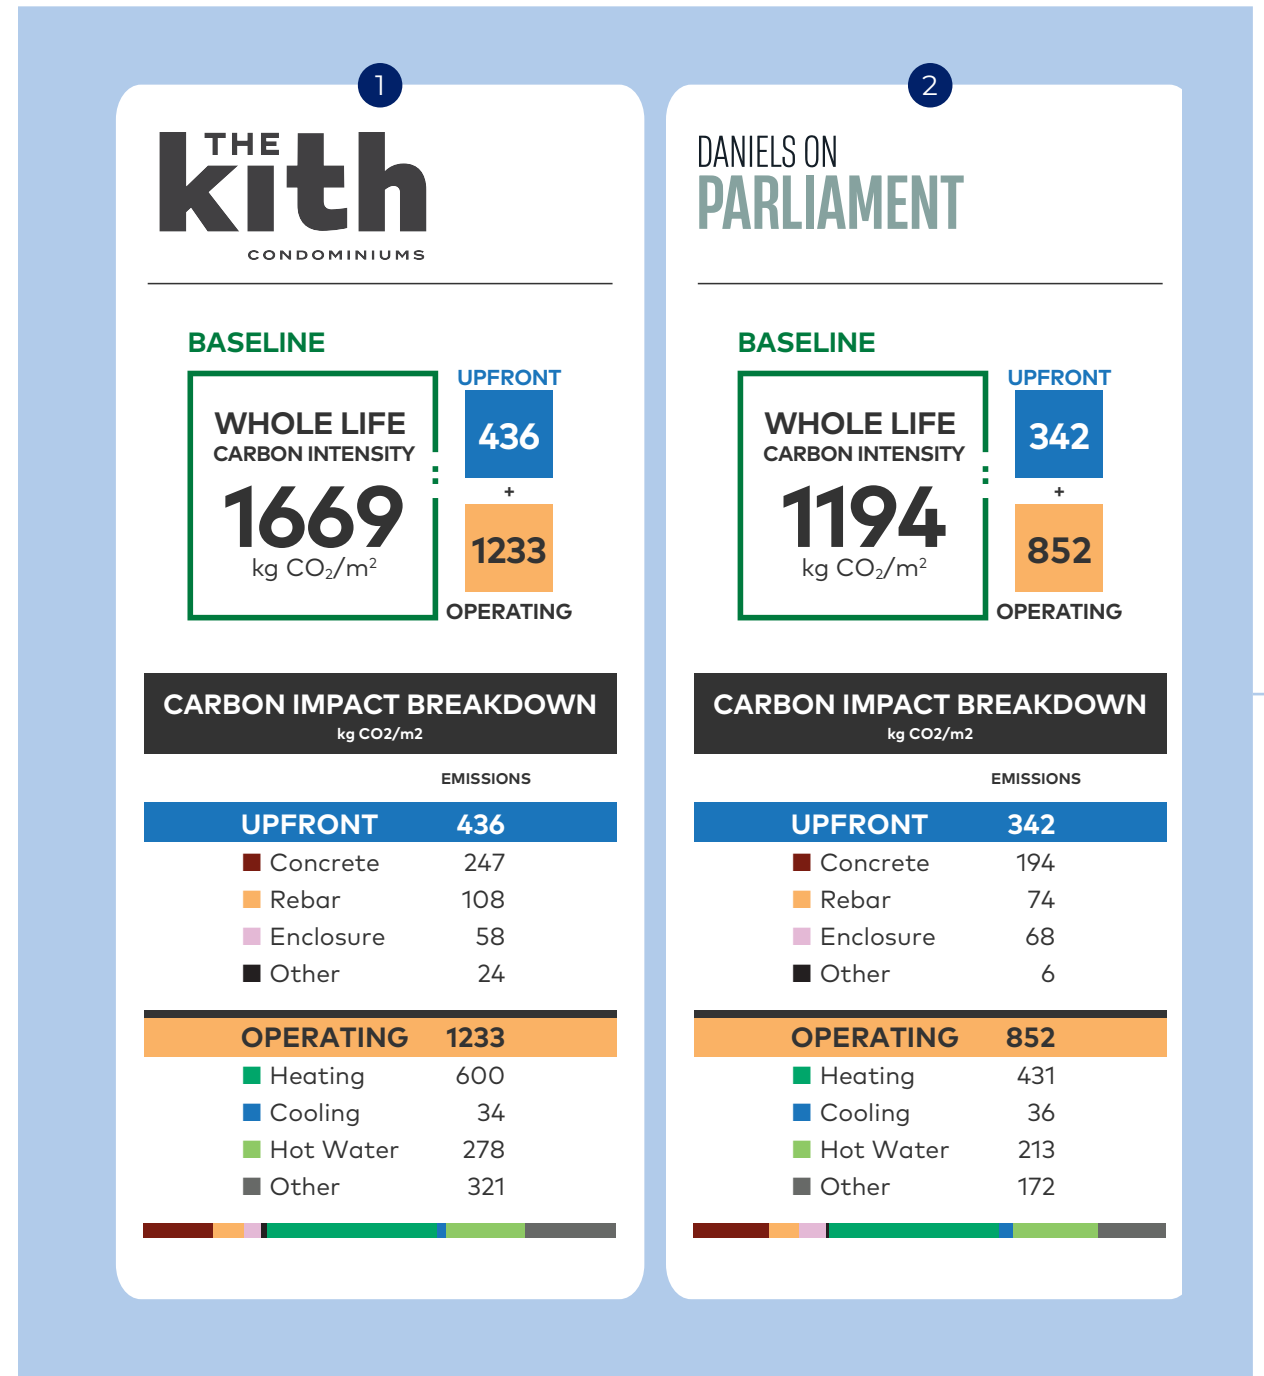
1

THE kith CONDOMINIUMS

BASELINE

WHOLE LIFE CARBON INTENSITY
1669
kg $CO_2/m^2$

UPFRONT
436
+
1233
OPERATING

CARBON IMPACT BREAKDOWN
kg CO2/m2

EMISSIONS

| | |
|---|---|
| UPFRONT | 436 |
| Concrete | 247 |
| Rebar | 108 |
| Enclosure | 58 |
| Other | 24 |
| OPERATING | 1233 |
| Heating | 600 |
| Cooling | 34 |
| Hot Water | 278 |
| Other | 321 |

2

DANIELS ON PARLIAMENT

BASELINE

WHOLE LIFE CARBON INTENSITY
1194
kg $CO_2/m^2$

UPFRONT
342
+
852
OPERATING

CARBON IMPACT BREAKDOWN
kg CO2/m2

EMISSIONS

| | |
|---|---|
| UPFRONT | 342 |
| Concrete | 194 |
| Rebar | 74 |
| Enclosure | 68 |
| Other | 6 |
| OPERATING | 852 |
| Heating | 431 |
| Cooling | 36 |
| Hot Water | 213 |
| Other | 172 |